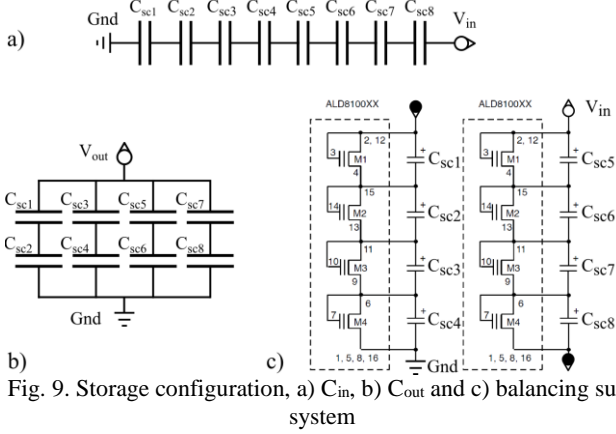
a)

Gnd $C_{sc1}$ $C_{sc2}$ $C_{sc3}$ $C_{sc4}$ $C_{sc5}$ $C_{sc6}$ $C_{sc7}$ $C_{sc8}$ $V_{in}$

$V_{out}$

$C_{sc1}$ $C_{sc3}$ $C_{sc5}$ $C_{sc7}$

$C_{sc2}$ $C_{sc4}$ $C_{sc6}$ $C_{sc8}$

Gnd

b)

ALD8100XX

2, 12
3 M1 4
15
14 M2 13
11
10 M3 9
6
7 M4
1, 5, 8, 16

$C_{sc1}$
$C_{sc2}$
$C_{sc3}$
$C_{sc4}$

Gnd

ALD8100XX

$V_{in}$

2, 12
3 M1 4
15
14 M2 13
11
10 M3 9
6
7 M4
1, 5, 8, 16

$C_{sc5}$
$C_{sc6}$
$C_{sc7}$
$C_{sc8}$

c)

Fig. 9. Storage configuration, a) $C_{in}$, b) $C_{out}$ and c) balancing su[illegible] system